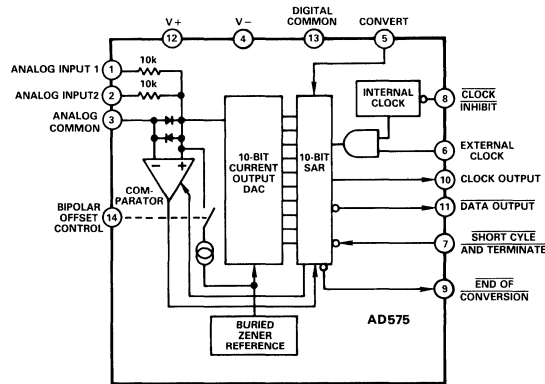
V+
12
V−
4
DIGITAL COMMON
13
CONVERT
5

ANALOG INPUT 1
1
10k
ANALOG INPUT2
2
10k
ANALOG COMMON
3

COMPARATOR
−
+

BIPOLAR OFFSET CONTROL
14

10-BIT CURRENT OUTPUT DAC

10-BIT SAR

INTERNAL CLOCK

8
$\overline{\text{CLOCK INHIBIT}}$

6
EXTERNAL CLOCK

10
CLOCK OUTPUT

11
$\overline{\text{DATA OUTPUT}}$

7
$\overline{\text{SHORT CYLE AND TERMINATE}}$

9
$\overline{\text{END OF CONVERSION}}$

BURIED ZENER REFERENCE

AD575